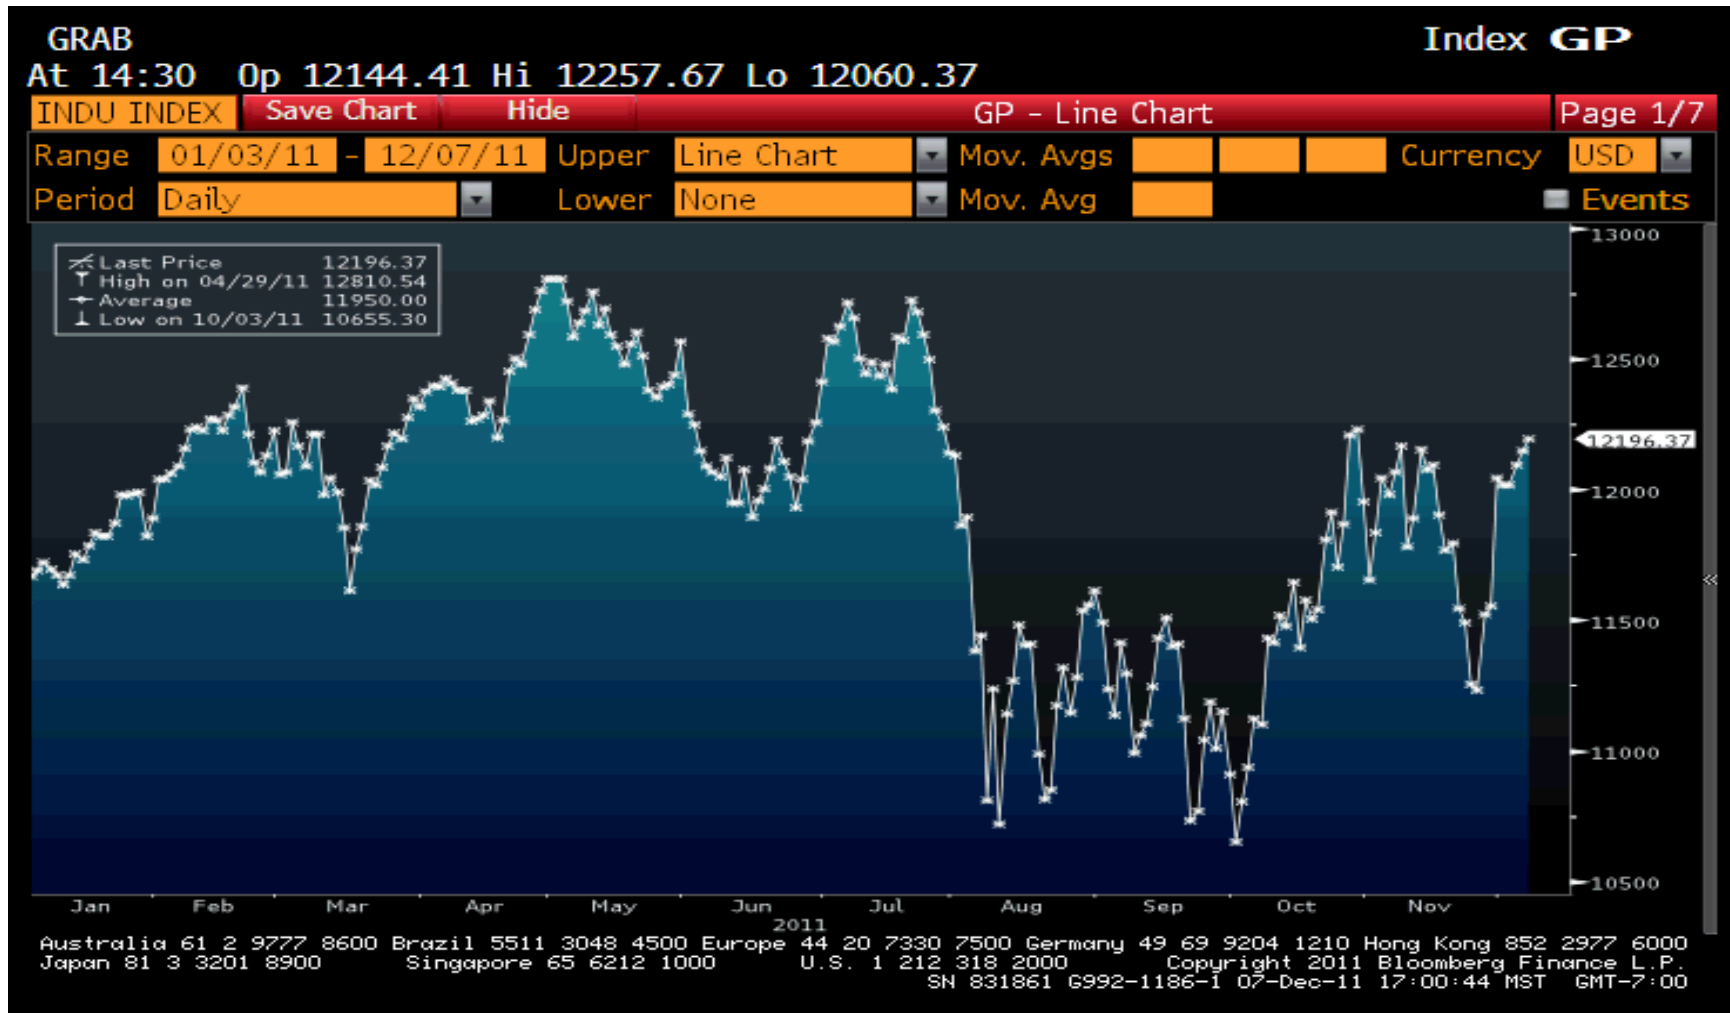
GRAB
Index GP
At 14:30 Op 12144.41 Hi 12257.67 Lo 12060.37

INDU INDEX | Save Chart | Hide | GP - Line Chart | Page 1/7

Range 01/03/11 - 12/07/11 Upper Line Chart Mov. Avgs Currency USD
Period Daily Lower None Mov. Avg Events

Last Price 12196.37
High on 04/29/11 12810.54
Average 11950.00
Low on 10/03/11 10655.30

13000
12500
12196.37
12000
11500
11000
10500

Jan Feb Mar Apr May Jun Jul Aug Sep Oct Nov
2011

Australia 61 2 9777 8600 Brazil 5511 3048 4500 Europe 44 20 7330 7500 Germany 49 69 9204 1210 Hong Kong 852 2977 6000
Japan 81 3 3201 8900 Singapore 65 6212 1000 U.S. 1 212 318 2000 Copyright 2011 Bloomberg Finance L.P.
SN 831861 G992-1186-1 07-Dec-11 17:00:44 MST GMT-7:00